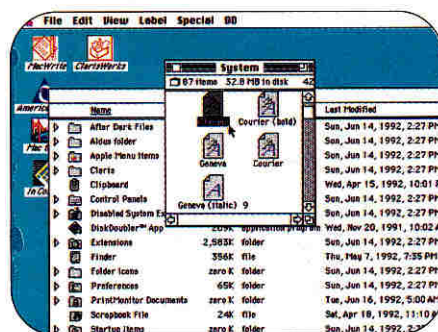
File Edit View Label Special 00

MacWrite ClarisWorks

America

Mac

In Co

System

87 items 32.8 MB in disk 42

Name

Last Modified

After Dark Files

Sun, Jun 14, 1992, 2:27 PM

Aldus folder

Sun, Jun 14, 1992, 2:27 PM

Apple Menu Items

Sun, Jun 14, 1992, 2:27 PM

Claris

Sun, Jun 14, 1992, 2:27 PM

Clipboard

Wed, Apr 15, 1992, 10:01 AM

Control Panels

Sun, Jun 14, 1992, 2:27 PM

Disabled System Ex

Sun, Jun 14, 1992, 2:27 PM

DiskDoubler™ App

209K application program

Wed, Nov 20, 1991, 10:02 AM

Extensions

2,563K folder

Sun, Jun 14, 1992, 2:27 PM

Finder

356K file

Thu, May 7, 1992, 7:35 PM

Folder Icons

zero K folder

Sun, Jun 14, 1992, 2:27 PM

Preferences

65K folder

Sun, Jun 14, 1992, 2:27 PM

PrintMonitor Documents

zero K folder

Tue, Jun 16, 1992, 5:00 AM

Scrapbook File

24K file

Sat, Apr 18, 1992, 11:10 AM

Startup Items

zero K folder

Sun, Jun 14, 1992, 2:27 PM

Courier (bold)

Geneva

Courier

Geneva (italic) 9